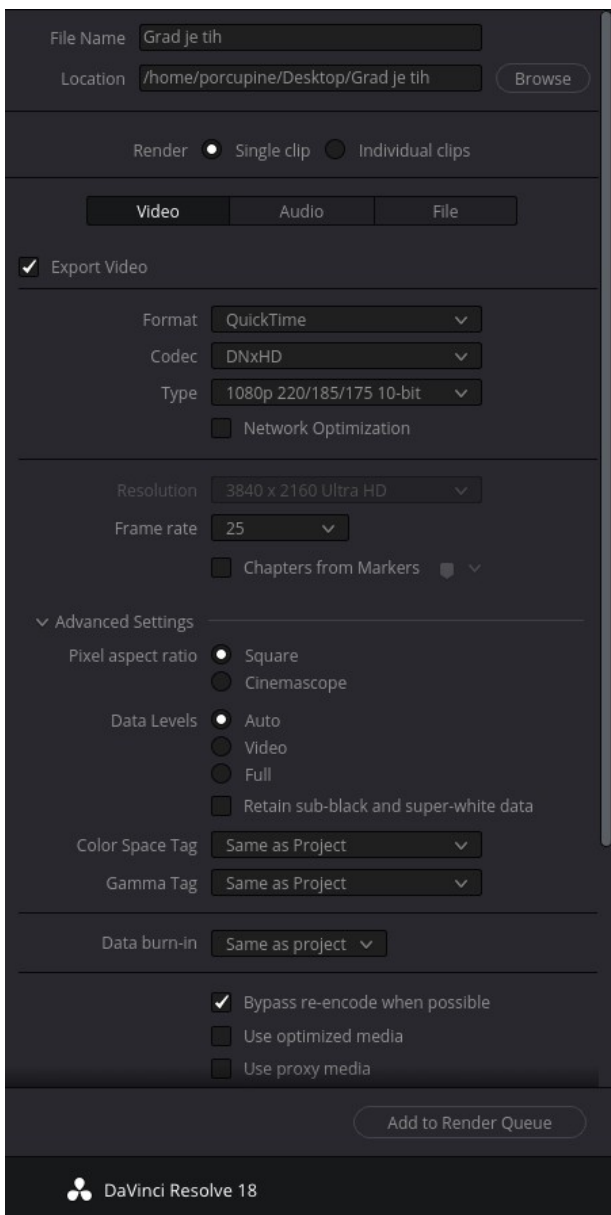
File Name Grad je tih

Location /home/porcupine/Desktop/Grad je tih Browse

Render Single clip Individual clips

Video Audio File

Export Video

Format QuickTime

Codec DNxHD

Type 1080p 220/185/175 10-bit

Network Optimization

Resolution 3840 x 2160 Ultra HD

Frame rate 25

Chapters from Markers

Advanced Settings

Pixel aspect ratio Square

Cinemascope

Data Levels Auto

Video

Full

Retain sub-black and super-white data

Color Space Tag Same as Project

Gamma Tag Same as Project

Data burn-in Same as project

Bypass re-encode when possible

Use optimized media

Use proxy media

Add to Render Queue

DaVinci Resolve 18